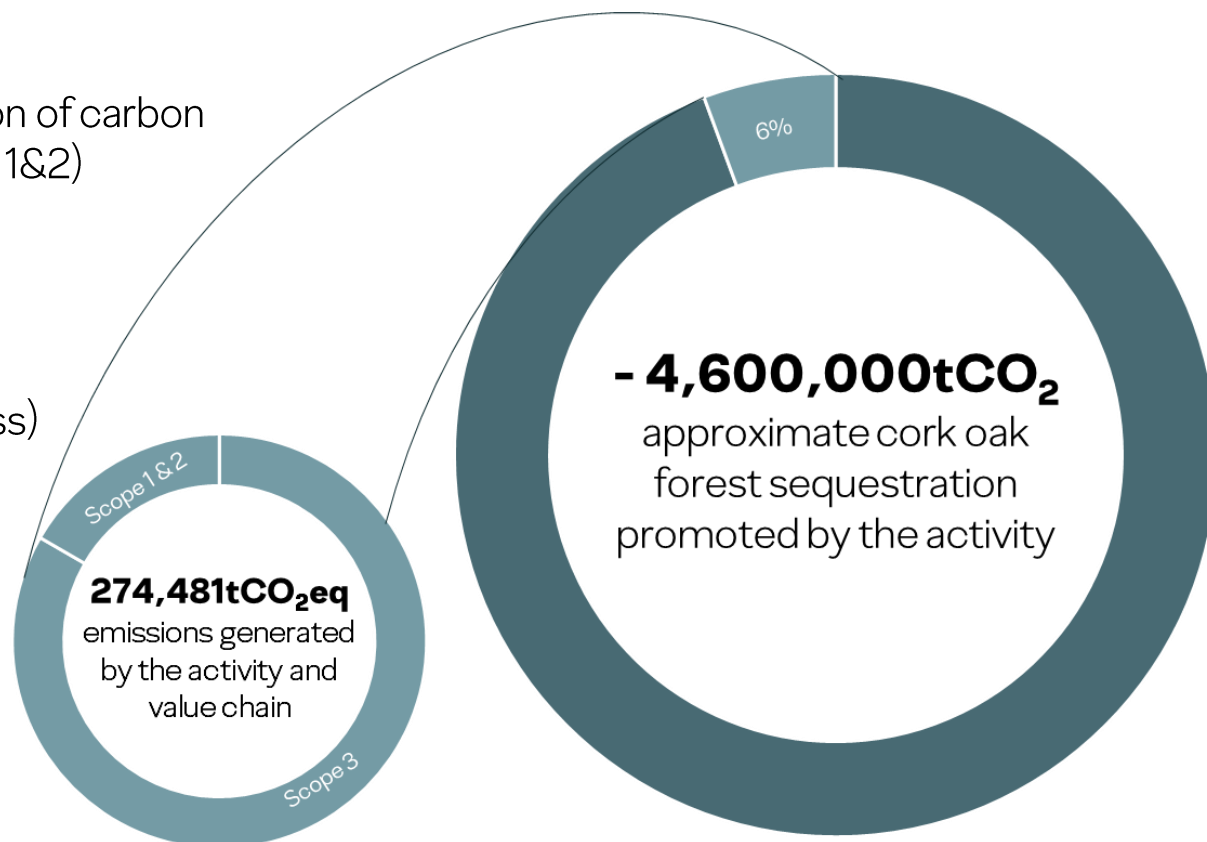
on of carbon
1&2)

ss)

6%

- 4,600,000t$CO_2$
approximate cork oak forest sequestration promoted by the activity

Scope 1 & 2

274,481t$CO_2$eq
emissions generated by the activity and value chain

Scope 3